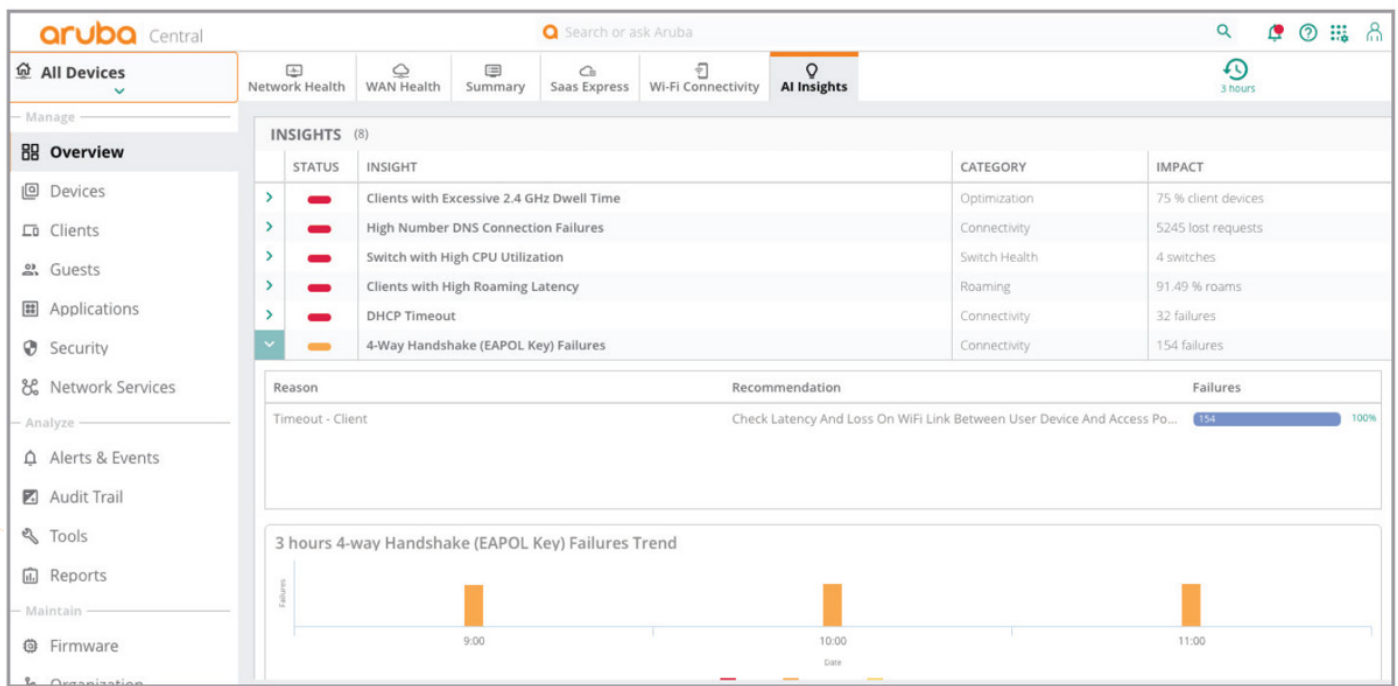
aruba Central

Search or ask Aruba

All Devices

Manage

Overview

Devices

Clients

Guests

Applications

Security

Network Services

Analyze

Alerts & Events

Audit Trail

Tools

Reports

Maintain

Firmware

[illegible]

Network Health | WAN Health | Summary | Saas Express | Wi-Fi Connectivity | AI Insights

3 hours

INSIGHTS (8)

| STATUS | INSIGHT | CATEGORY | IMPACT |
|---|---|---|---|
| | Clients with Excessive 2.4 GHz Dwell Time | Optimization | 75 % client devices |
| | High Number DNS Connection Failures | Connectivity | 5245 lost requests |
| | Switch with High CPU Utilization | Switch Health | 4 switches |
| | Clients with High Roaming Latency | Roaming | 91.49 % roams |
| | DHCP Timeout | Connectivity | 32 failures |
| | 4-Way Handshake (EAPOL Key) Failures | Connectivity | 154 failures |

| Reason | Recommendation | Failures |
|---|---|---|
| Timeout - Client | Check Latency And Loss On WiFi Link Between User Device And Access Po... | 154 100% |

3 hours 4-way Handshake (EAPOL Key) Failures Trend

Failures

9:00

10:00

11:00

Date